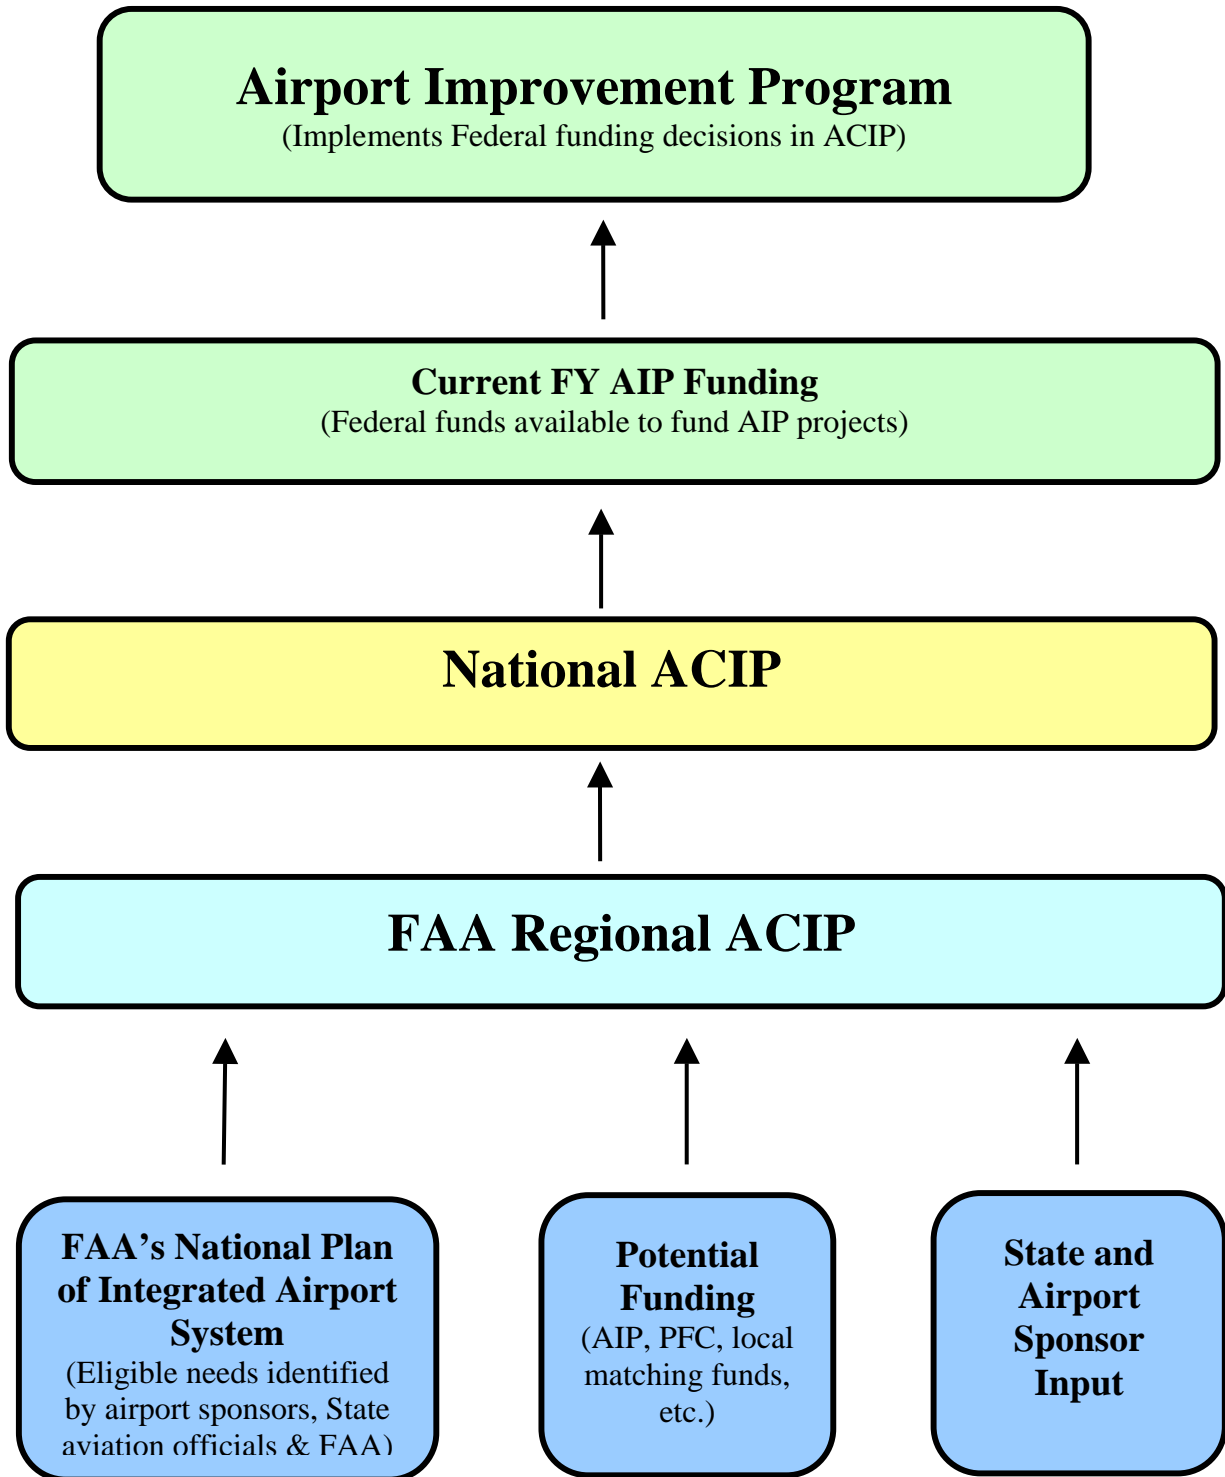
Airport Improvement Program
(Implements Federal funding decisions in ACIP)

Current FY AIP Funding
(Federal funds available to fund AIP projects)

National ACIP

FAA Regional ACIP

FAA's National Plan of Integrated Airport System
(Eligible needs identified by airport sponsors, State aviation officials & FAA)

Potential Funding
(AIP, PFC, local matching funds, etc.)

State and Airport Sponsor Input